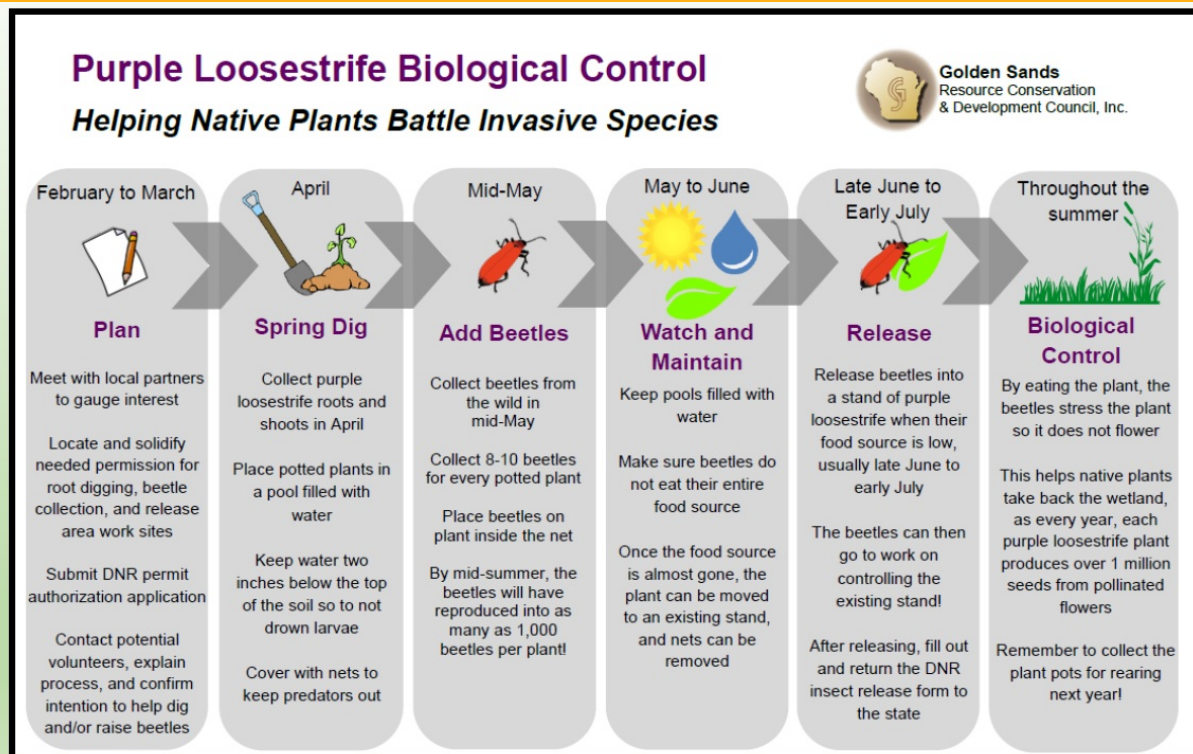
Purple Loosestrife Biological Control

Helping Native Plants Battle Invasive Species

Golden Sands
Resource Conservation
& Development Council, Inc.

February to March

Plan

Meet with local partners to gauge interest

Locate and solidify needed permission for root digging, beetle collection, and release area work sites

Submit DNR permit authorization application

Contact potential volunteers, explain process, and confirm intention to help dig and/or raise beetles

April

Spring Dig

Collect purple loosestrife roots and shoots in April

Place potted plants in a pool filled with water

Keep water two inches below the top of the soil so to not drown larvae

Cover with nets to keep predators out

Mid-May

Add Beetles

Collect beetles from the wild in mid-May

Collect 8-10 beetles for every potted plant

Place beetles on plant inside the net

By mid-summer, the beetles will have reproduced into as many as 1,000 beetles per plant!

May to June

Watch and Maintain

Keep pools filled with water

Make sure beetles do not eat their entire food source

Once the food source is almost gone, the plant can be moved to an existing stand, and nets can be removed

Late June to Early July

Release

Release beetles into a stand of purple loosestrife when their food source is low, usually late June to early July

The beetles can then go to work on controlling the existing stand!

After releasing, fill out and return the DNR insect release form to the state

Throughout the summer

Biological Control

By eating the plant, the beetles stress the plant so it does not flower

This helps native plants take back the wetland, as every year, each purple loosestrife plant produces over 1 million seeds from pollinated flowers

Remember to collect the plant pots for rearing next year!